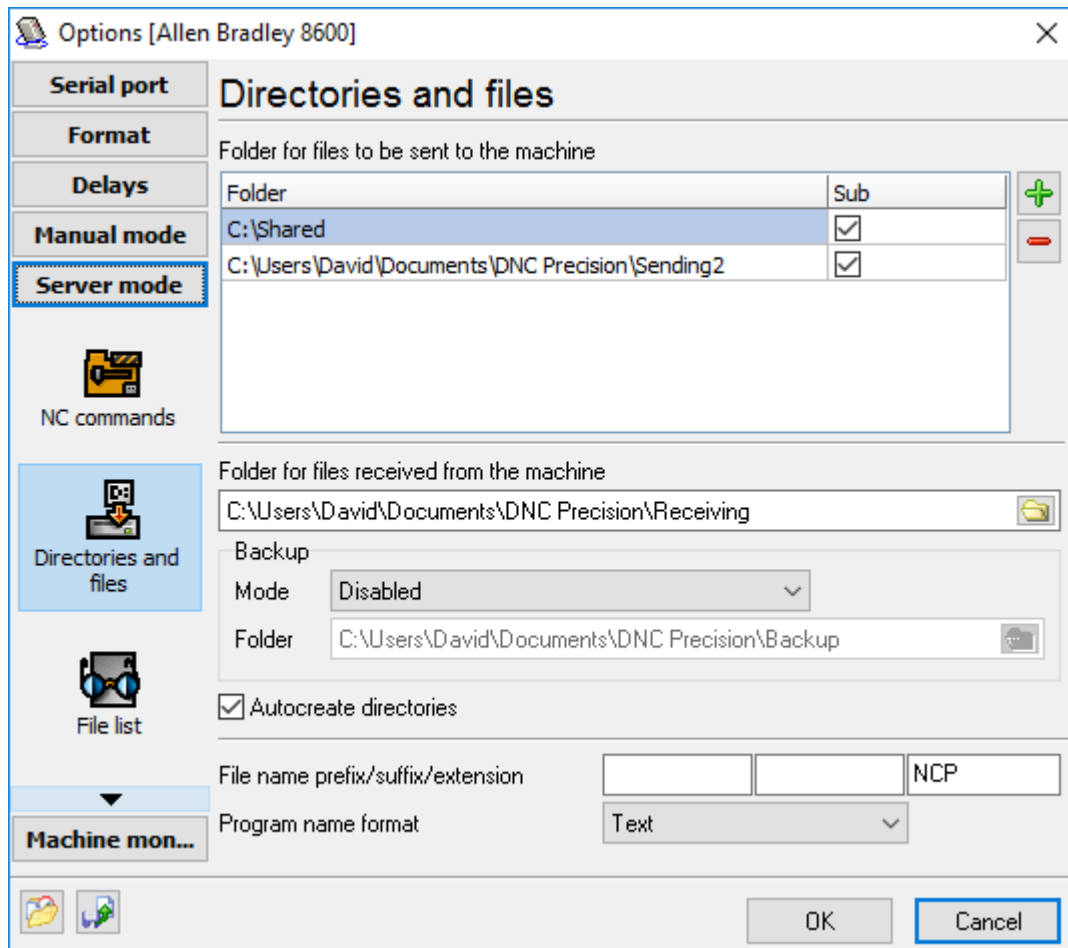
Options [Allen Bradley 8600]

Serial port
Format
Delays
Manual mode
Server mode

NC commands

Directories and files

File list

Machine mon...

Directories and files

Folder for files to be sent to the machine

| Folder | Sub |
|---|---|
| C:\Shared | ☑ |
| C:\Users\David\Documents\DNC Precision\Sending2 | ☑ |

Folder for files received from the machine

C:\Users\David\Documents\DNC Precision\Receiving

Backup

Mode Disabled

Folder C:\Users\David\Documents\DNC Precision\Backup

Autocreate directories

File name prefix/suffix/extension NCP

Program name format Text

OK Cancel